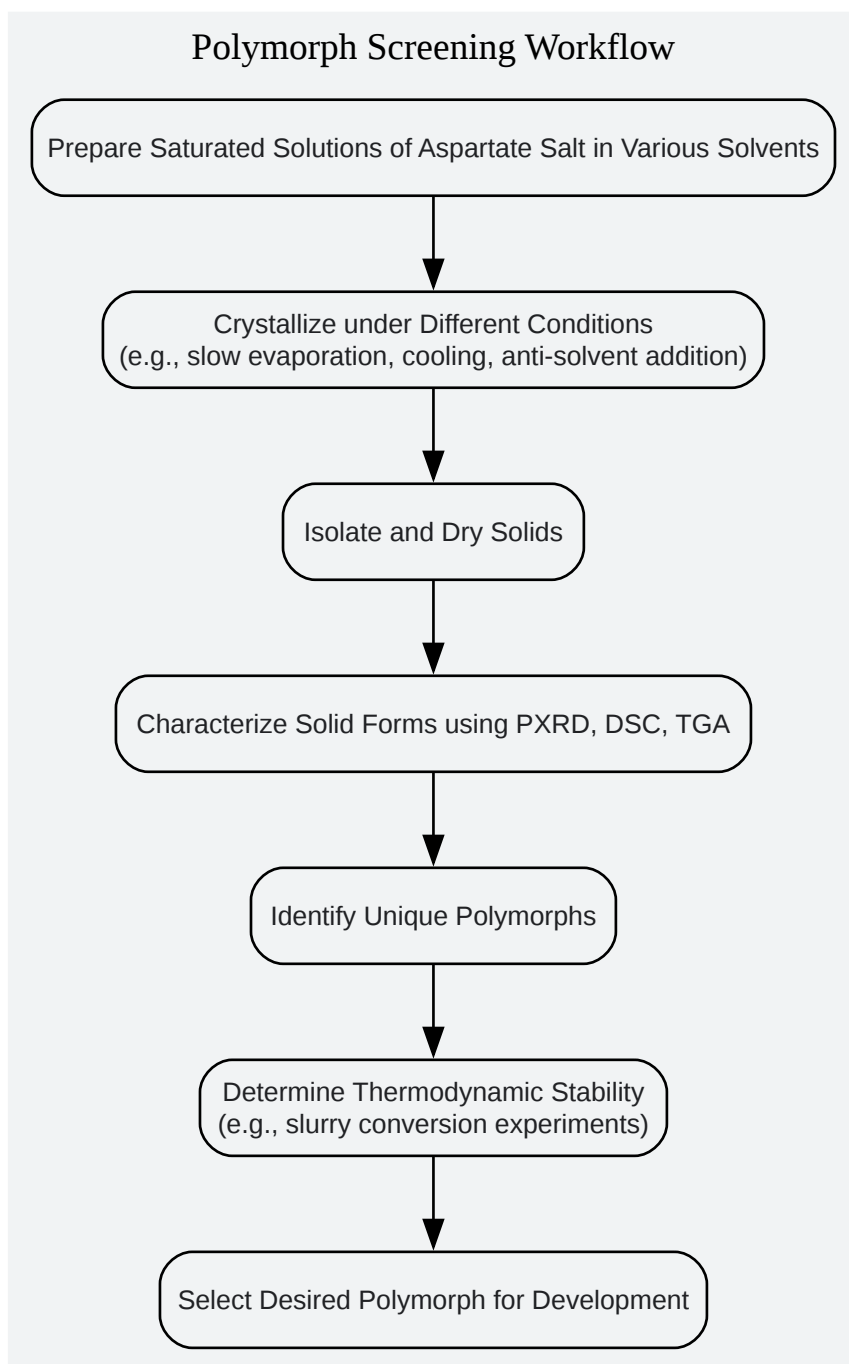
Polymorph Screening Workflow

Prepare Saturated Solutions of Aspartate Salt in Various Solvents

Crystallize under Different Conditions
(e.g., slow evaporation, cooling, anti-solvent addition)

Isolate and Dry Solids

Characterize Solid Forms using PXRD, DSC, TGA

Identify Unique Polymorphs

Determine Thermodynamic Stability
(e.g., slurry conversion experiments)

Select Desired Polymorph for Development